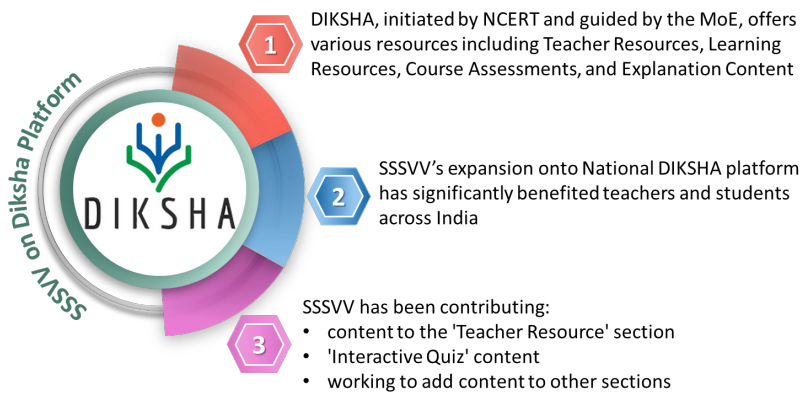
SSSVV on Diksha Platform

DIKSHA

1
DIKSHA, initiated by NCERT and guided by the MoE, offers various resources including Teacher Resources, Learning Resources, Course Assessments, and Explanation Content

2
SSSVV's expansion onto National DIKSHA platform has significantly benefited teachers and students across India

3
SSSVV has been contributing:
• content to the 'Teacher Resource' section
• 'Interactive Quiz' content
• working to add content to other sections